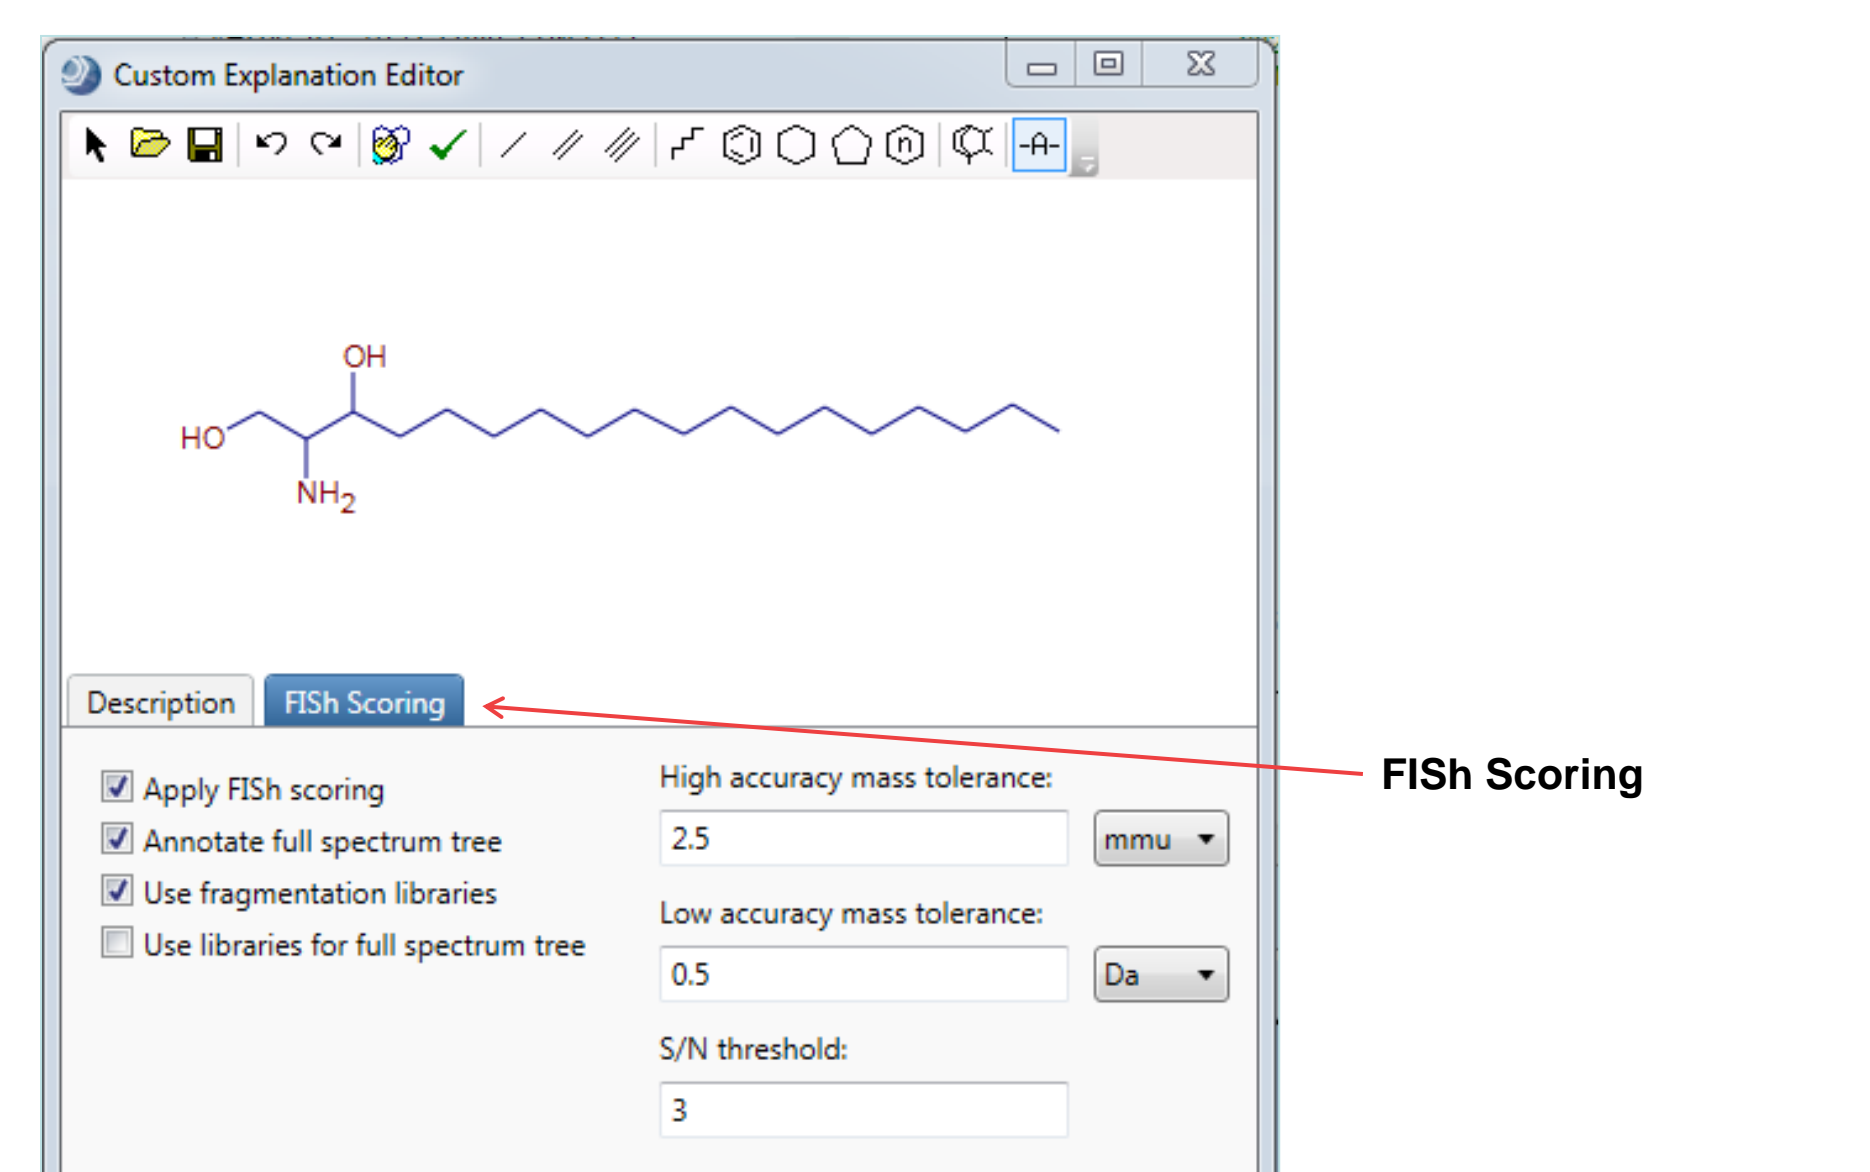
Custom Explanation Editor

-A-

OH

HO

$NH_2$

Description

FISh Scoring

Apply FISh scoring

Annotate full spectrum tree

Use fragmentation libraries

Use libraries for full spectrum tree

High accuracy mass tolerance:

2.5

mmu

Low accuracy mass tolerance:

0.5

Da

S/N threshold:

3

FISh Scoring